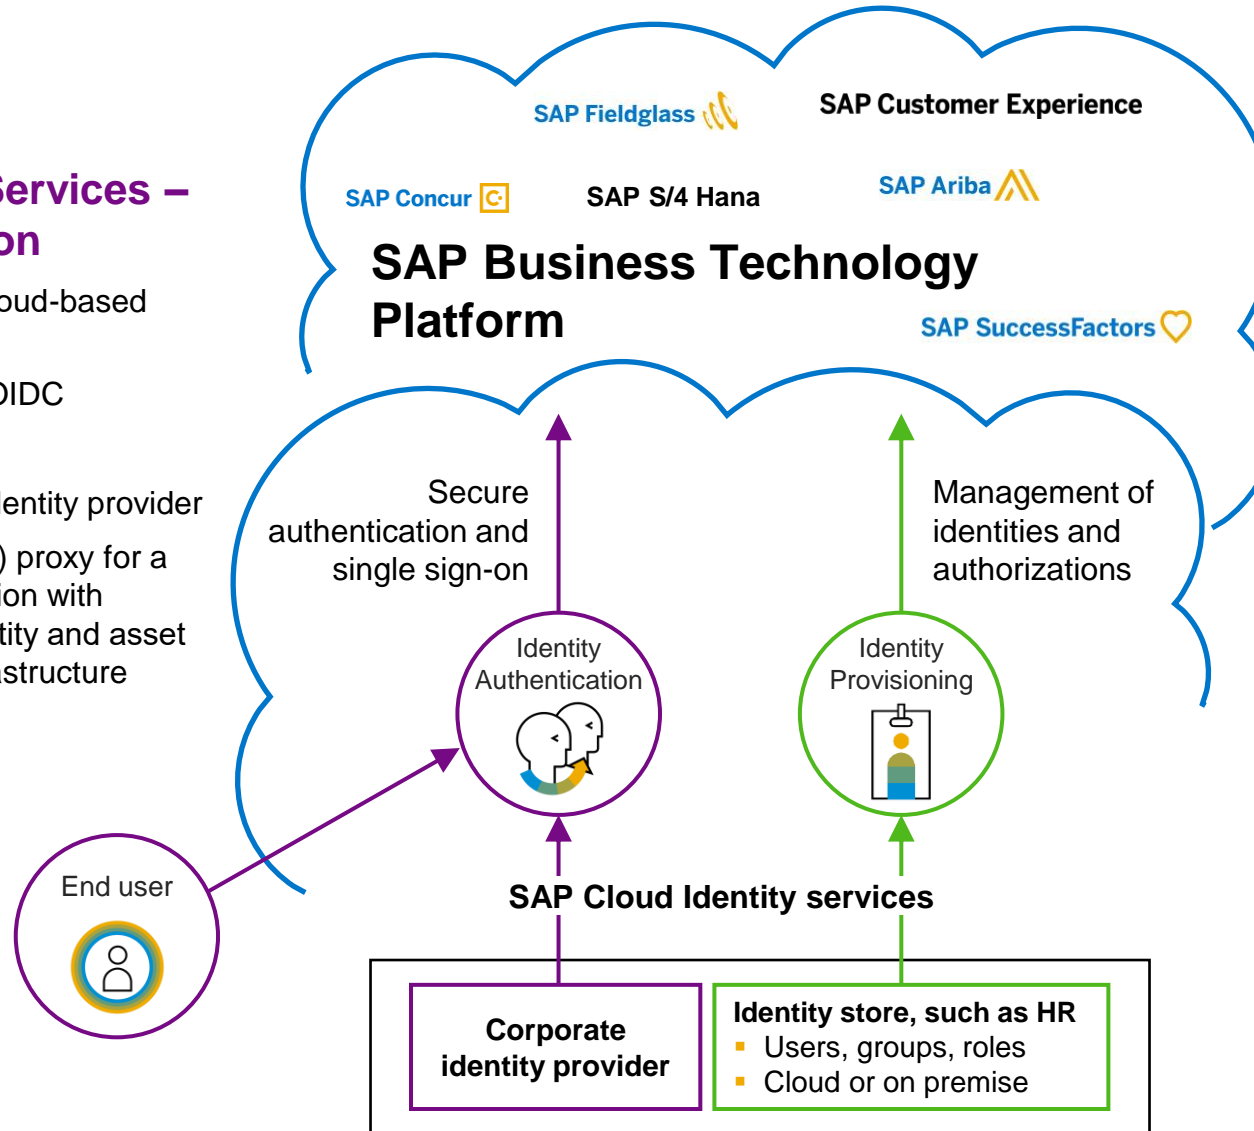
Services –
on

oud-based

OIDC

entity provider

) proxy for a
ion with
tity and asset
structure

SAP Fieldglass

SAP Customer Experience

SAP Concur

SAP S/4 Hana

SAP Ariba

SAP Business Technology Platform

SAP SuccessFactors

Secure authentication and single sign-on

Management of identities and authorizations

Identity Authentication

Identity Provisioning

End user

SAP Cloud Identity services

Corporate identity provider

Identity store, such as HR
▪ Users, groups, roles
▪ Cloud or on premise